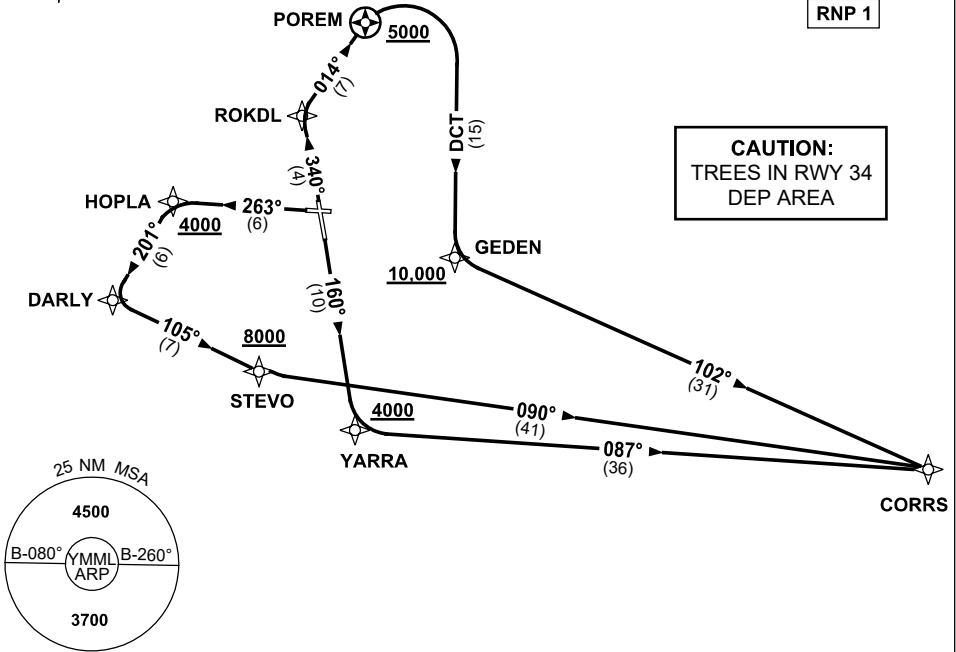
POREM
5000
RNP 1
014°
(7)
ROKDL
340°
(4)
DCT
(15)
CAUTION:
TREES IN RWY 34
DEP AREA
HOPLA
4000
263°
(6)
201°
(6)
160°
(10)
GEDEN
10,000
DARLY
105°
(7)
8000
STEVO
102°
(31)
090°
(41)
4000
YARRA
087°
(36)
CORRS
25 NM MSA
4500
B-080°
YMML
ARP
B-260°
3700